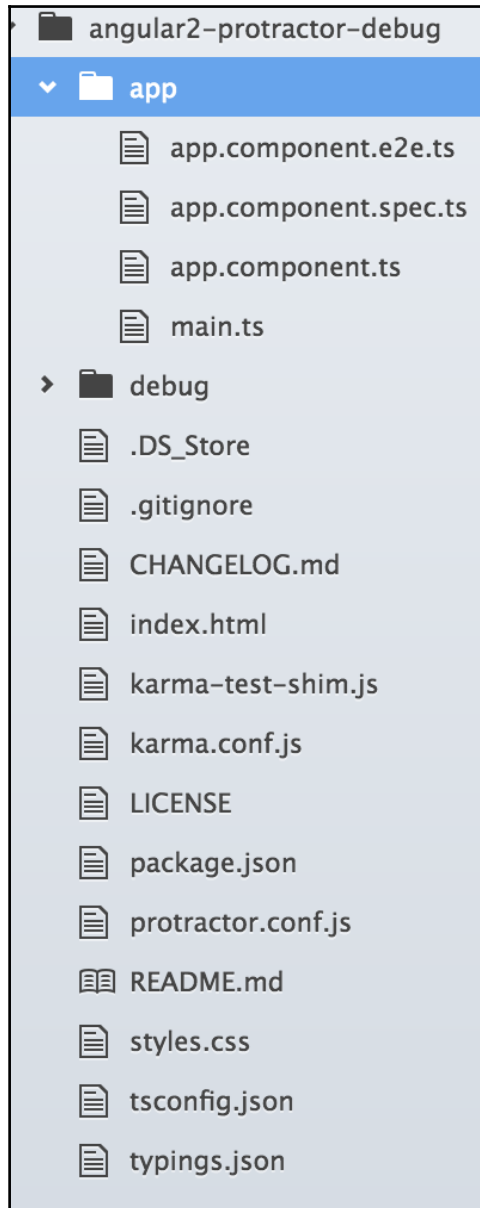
angular2-protractor-debug
app
app.component.e2e.ts
app.component.spec.ts
app.component.ts
main.ts
debug
.DS_Store
.gitignore
CHANGELOG.md
index.html
karma-test-shim.js
karma.conf.js
LICENSE
package.json
protractor.conf.js
README.md
styles.css
tsconfig.json
typings.json